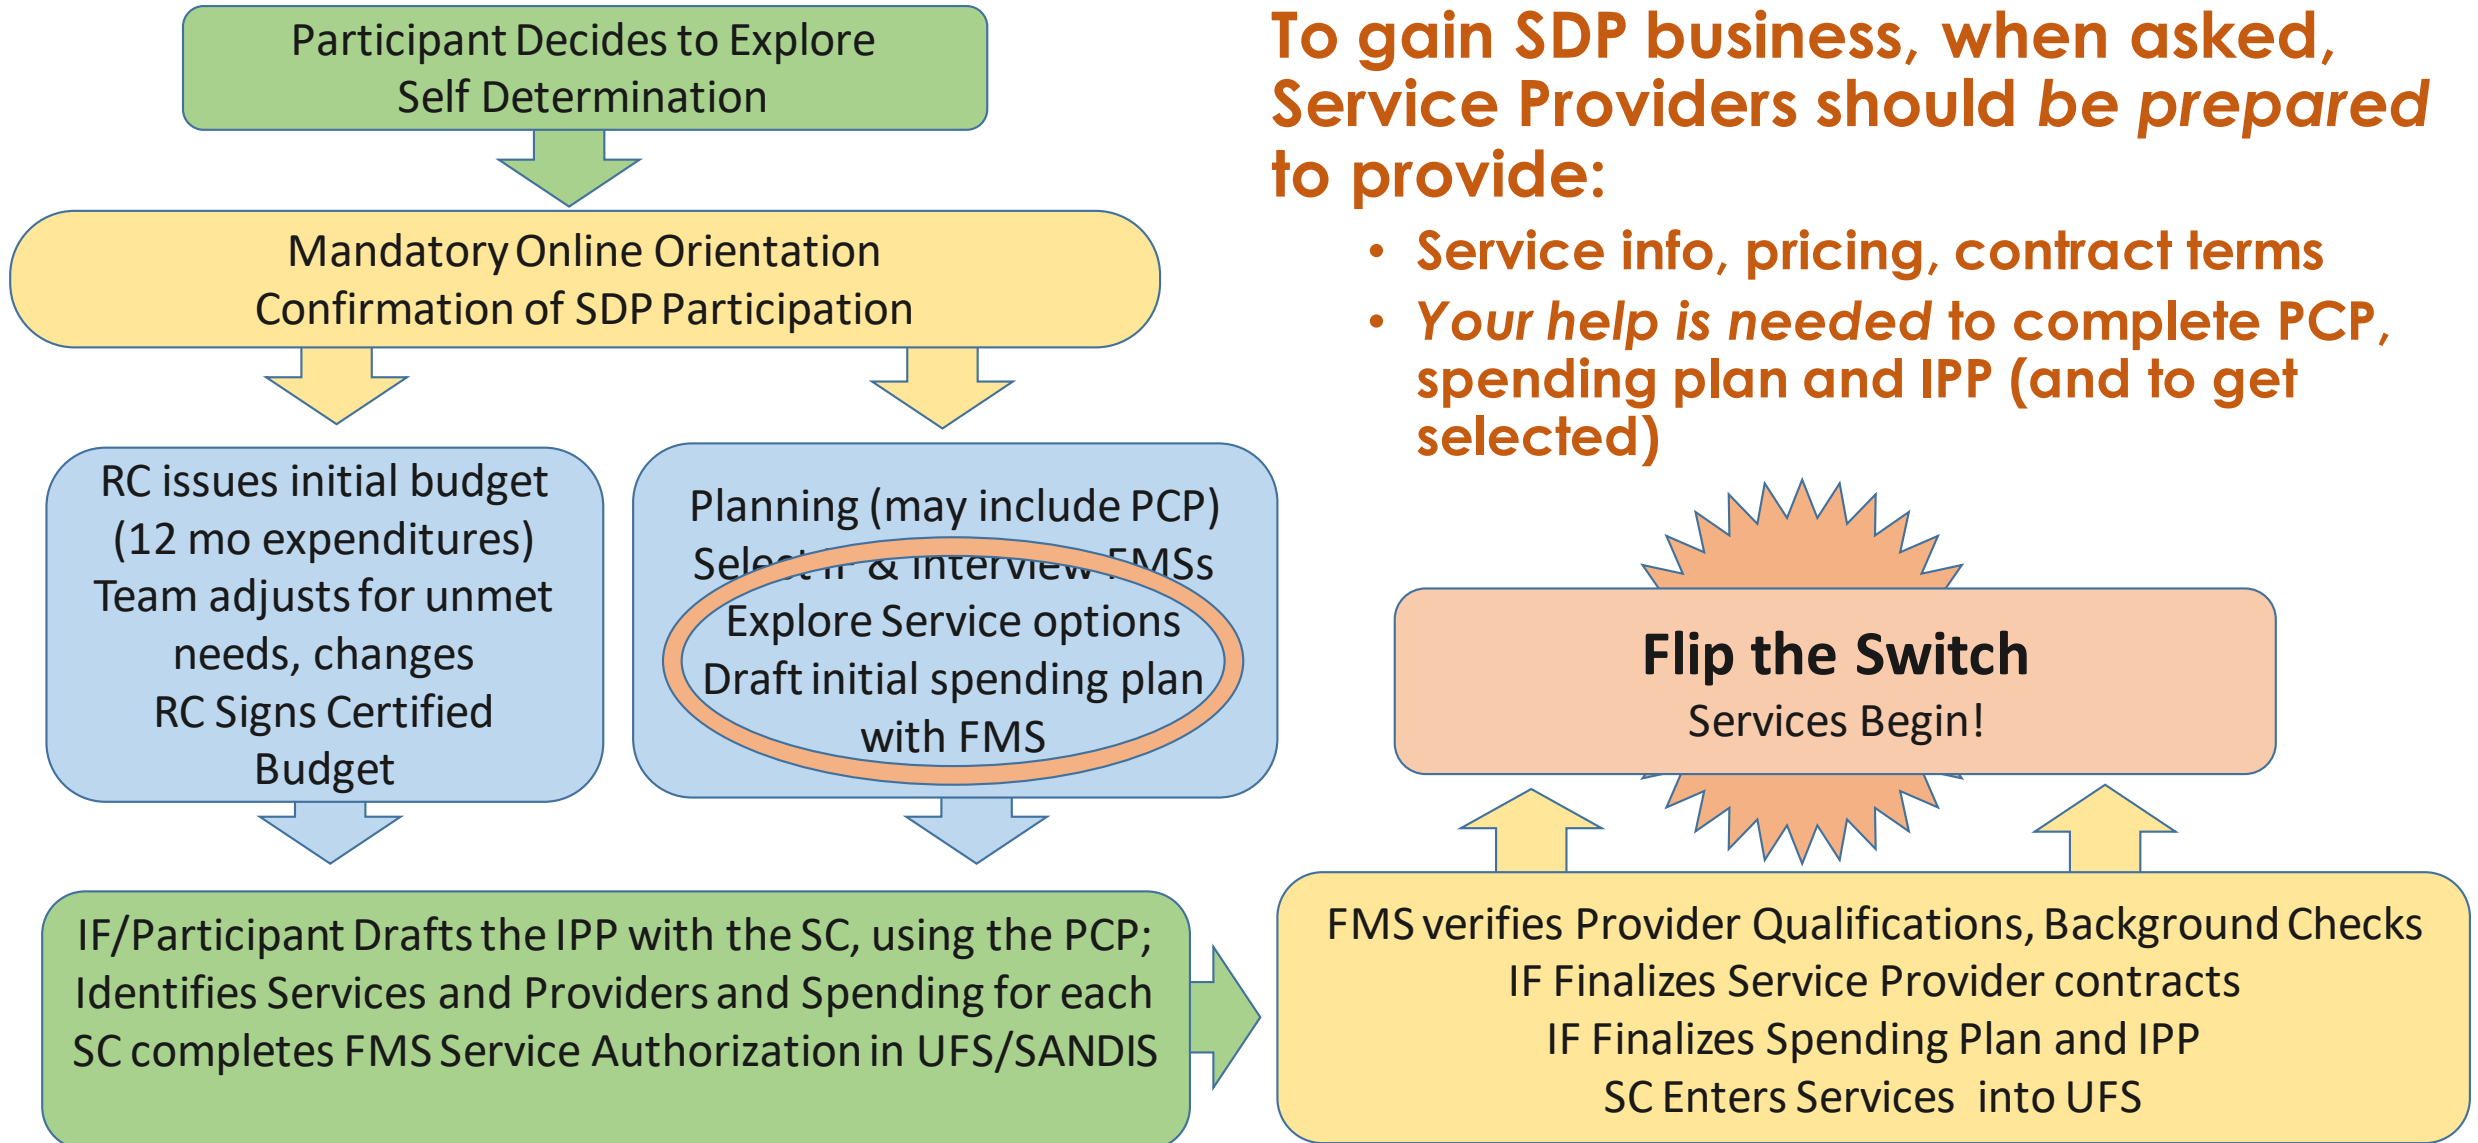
Participant Decides to Explore Self Determination

Mandatory Online Orientation
Confirmation of SDP Participation

RC issues initial budget (12 mo expenditures)
Team adjusts for unmet needs, changes
RC Signs Certified Budget

Planning (may include PCP)
Select IF & interview FMSs
Explore Service options
Draft initial spending plan with FMS

IF/Participant Drafts the IPP with the SC, using the PCP;
Identifies Services and Providers and Spending for each
SC completes FMS Service Authorization in UFS/SANDIS

To gain SDP business, when asked, Service Providers should *be prepared* to provide:

• Service info, pricing, contract terms
• *Your help is needed* to complete PCP, spending plan and IPP (and to get selected)

Flip the Switch
Services Begin!

FMS verifies Provider Qualifications, Background Checks
IF Finalizes Service Provider contracts
IF Finalizes Spending Plan and IPP
SC Enters Services into UFS